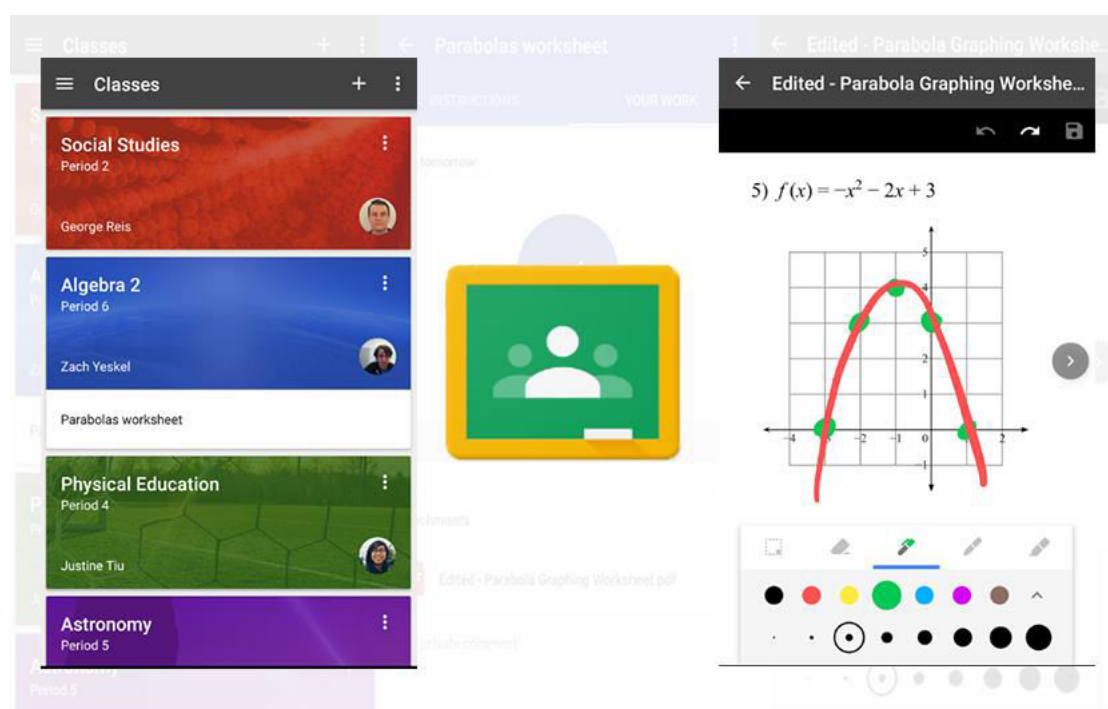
Classes

Social Studies
Period 2
George Reis

Algebra 2
Period 6
Zach Yeskel

Parabolas worksheet

Physical Education
Period 4
Justine Tiu

Astronomy
Period 5

Edited - Parabola Graphing Workshe...

5) $f(x) = -x^2 - 2x + 3$

5
4
3
2
1
-4
-3
-2
-1
0
1
2
-1